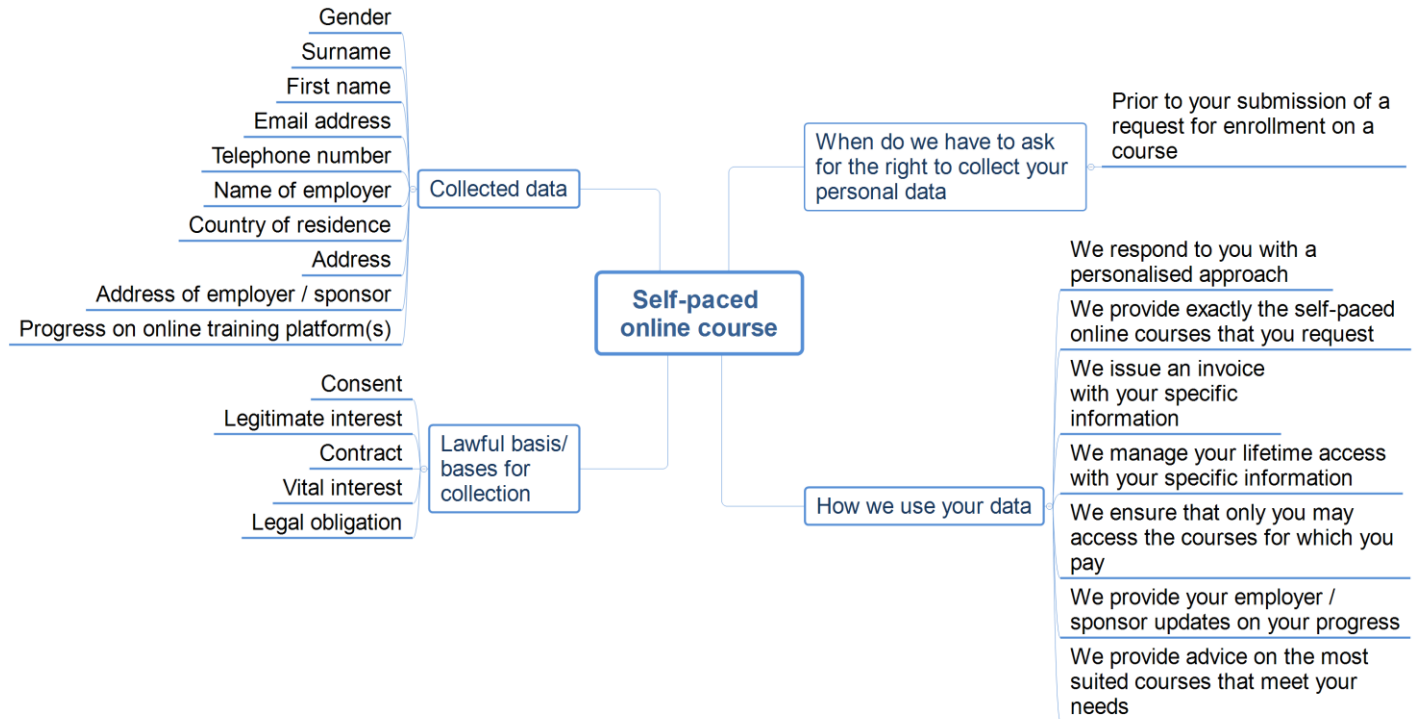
Self-paced online course

Collected data

Gender
Surname
First name
Email address
Telephone number
Name of employer
Country of residence
Address
Address of employer / sponsor
Progress on online training platform(s)

Lawful basis/ bases for collection

Consent
Legitimate interest
Contract
Vital interest
Legal obligation

When do we have to ask for the right to collect your personal data

Prior to your submission of a request for enrollment on a course

How we use your data

We respond to you with a personalised approach
We provide exactly the self-paced online courses that you request
We issue an invoice with your specific information
We manage your lifetime access with your specific information
We ensure that only you may access the courses for which you pay
We provide your employer / sponsor updates on your progress
We provide advice on the most suited courses that meet your needs